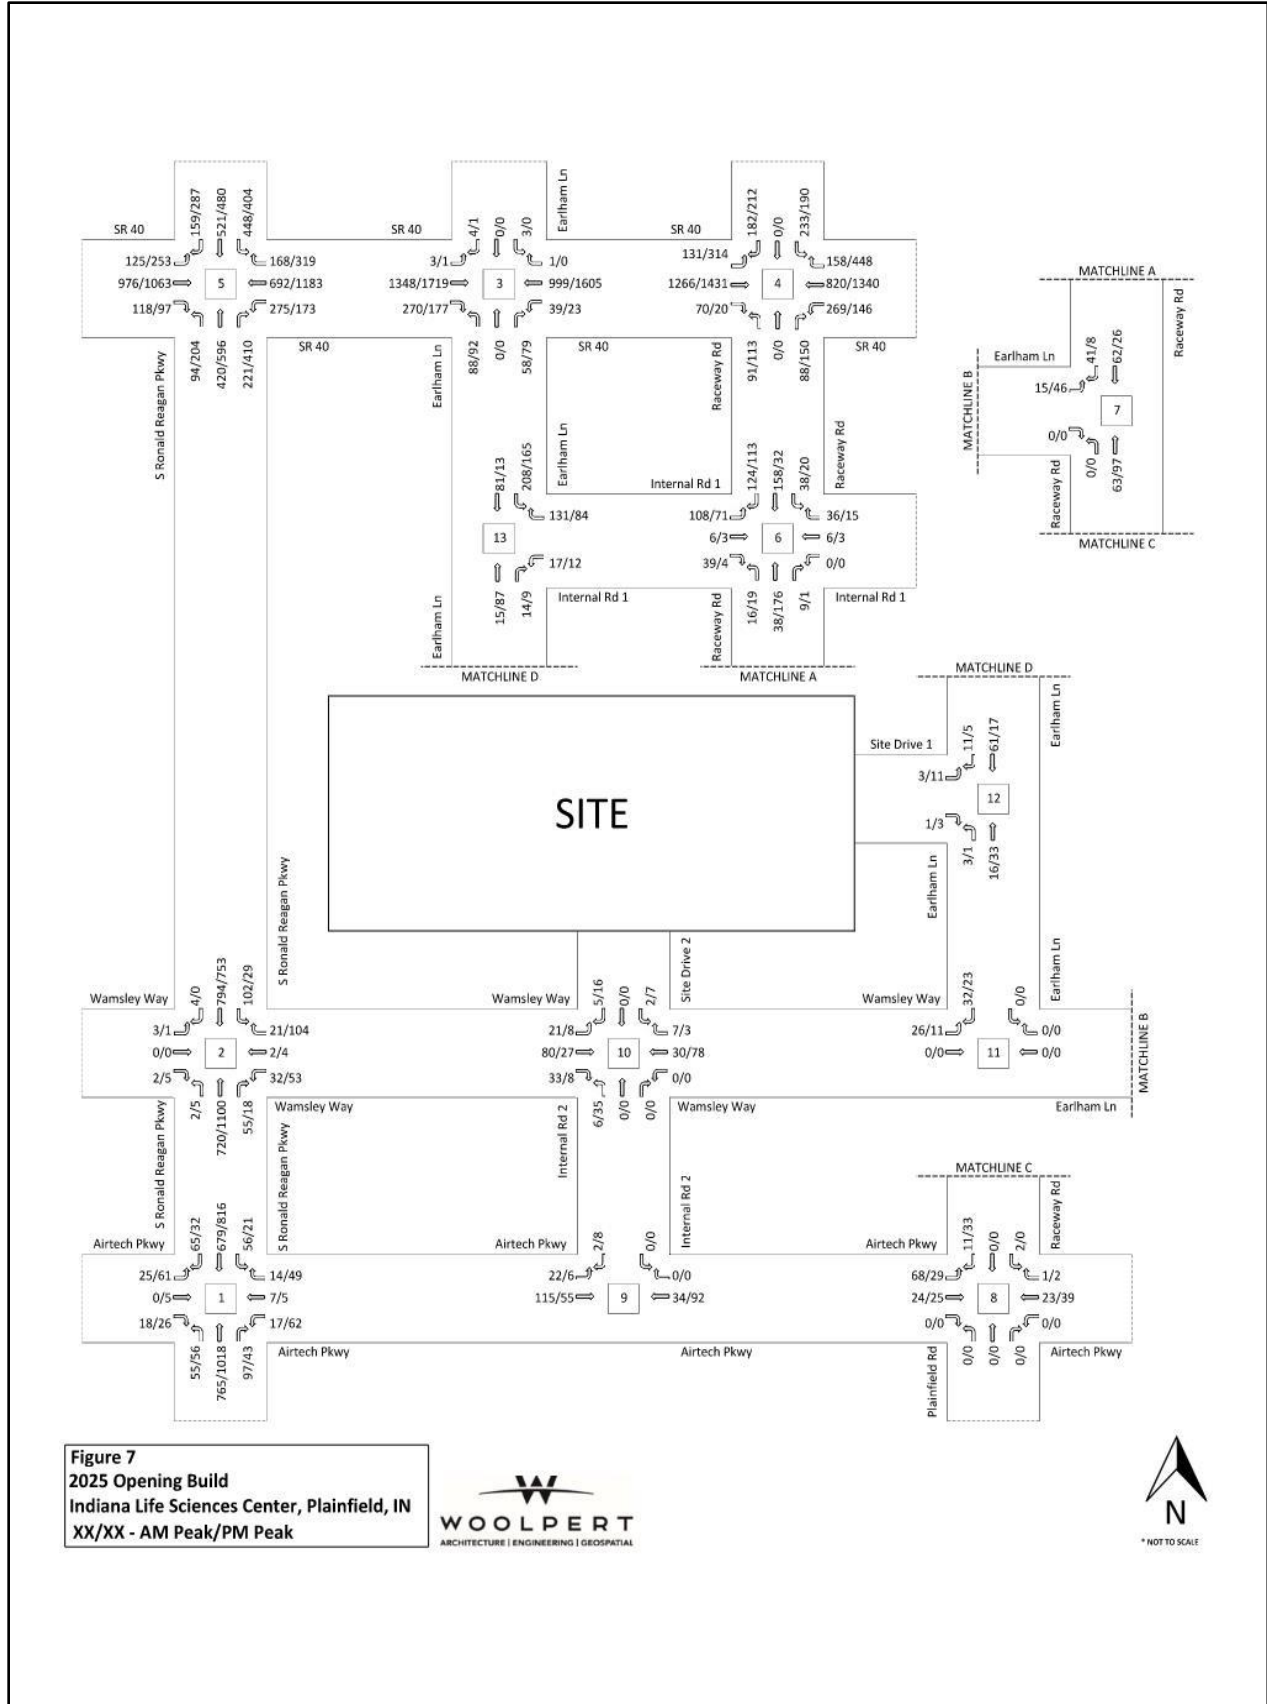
SR 40
159/287
521/480
448/404
125/253
168/319
976/1063
5
692/1183
118/97
275/173
SR 40
94/204
420/596
221/410
S Ronald Reagan Pkwy

SR 40
Earlham Ln
4/1
0/0
3/0
3/1
1/0
1348/1719
3
999/1605
270/177
39/23
Earlham Ln
88/92
0/0
58/79
SR 40

SR 40
182/212
0/0
233/190
131/314
158/448
1266/1431
4
820/1340
70/20
269/146
Raceway Rd
91/113
0/0
88/150
SR 40

MATCHLINE A
Earlham Ln
Raceway Rd
MATCHLINE B
41/8
62/26
15/46
7
0/0
0/0
63/97
Raceway Rd
MATCHLINE C

Earlham Ln
81/13
208/165
131/84
13
17/12
Earlham Ln
15/87
14/9
Internal Rd 1
MATCHLINE D

Internal Rd 1
124/113
158/32
38/20
Raceway Rd
108/71
36/15
6/3
6
6/3
39/4
0/0
Raceway Rd
16/19
38/176
9/1
Internal Rd 1
MATCHLINE A

MATCHLINE D
Earlham Ln
Site Drive 1
11/5
61/17
3/11
12
1/3
3/1
16/33
Earlham Ln

SITE

S Ronald Reagan Pkwy

Wamsley Way
4/0
794/753
102/29
3/1
21/104
0/0
2
2/4
2/5
32/53
2/5
720/1100
55/18
Wamsley Way
S Ronald Reagan Pkwy
S Ronald Reagan Pkwy

Wamsley Way
5/16
0/0
2/7
Site Drive 2
21/8
7/3
80/27
10
30/78
33/8
0/0
Internal Rd 2
6/35
0/0
0/0
Wamsley Way

Wamsley Way
32/23
0/0
Earlham Ln
26/11
0/0
0/0
11
0/0
Earlham Ln
MATCHLINE B

Internal Rd 2

MATCHLINE C
Raceway Rd

Airtech Pkwy
65/32
679/816
56/21
S Ronald Reagan Pkwy
25/61
14/49
0/5
1
7/5
18/26
17/62
55/56
765/1018
97/43
Airtech Pkwy

Airtech Pkwy
2/8
0/0
22/6
0/0
115/55
9
34/92
Airtech Pkwy

Airtech Pkwy
11/33
0/0
2/0
68/29
1/2
24/25
8
23/39
0/0
0/0
Plainfield Rd
0/0
0/0
0/0
Airtech Pkwy

Figure 7
2025 Opening Build
Indiana Life Sciences Center, Plainfield, IN
XX/XX - AM Peak/PM Peak

WOOLPERT
ARCHITECTURE | ENGINEERING | GEOSPATIAL

N
* NOT TO SCALE